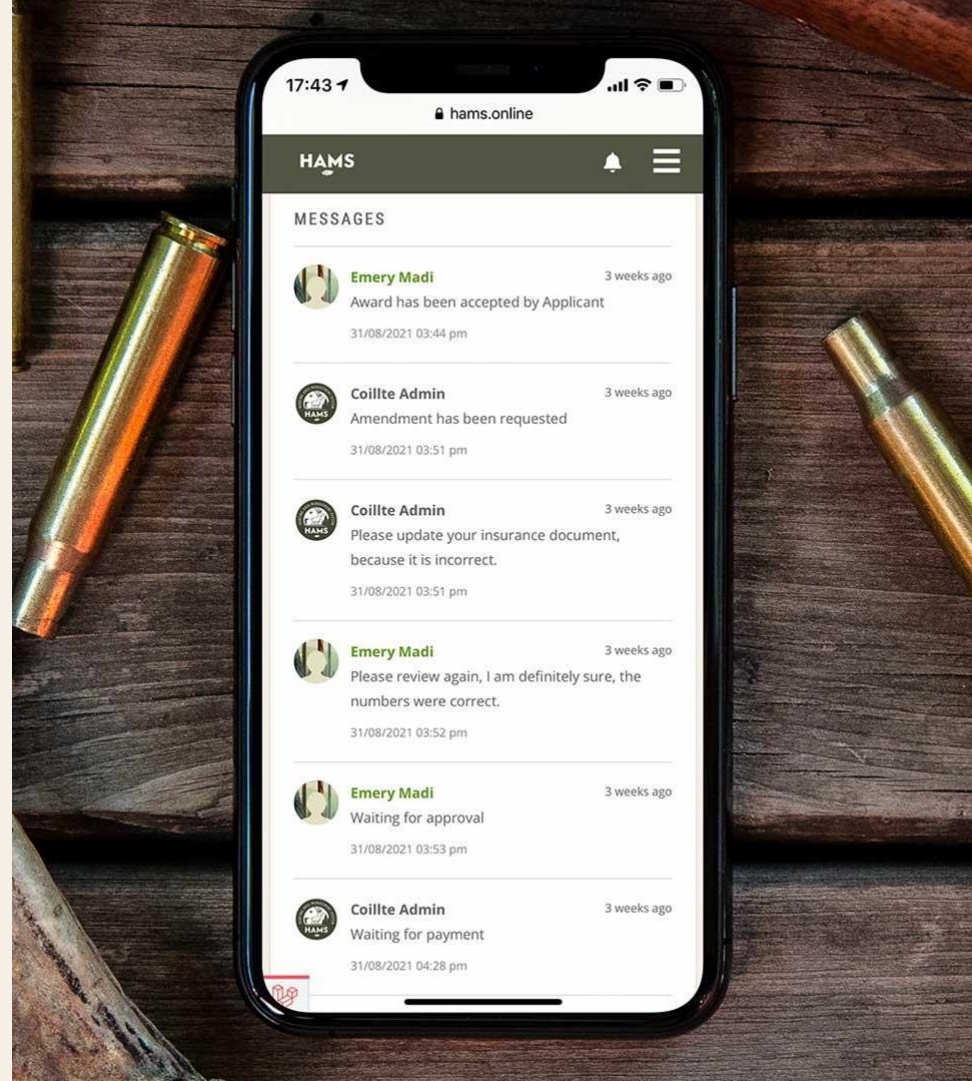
17:43

hams.online

HAMS

MESSAGES

Emery Madi
3 weeks ago
Award has been accepted by Applicant
31/08/2021 03:44 pm

Coillte Admin
3 weeks ago
Amendment has been requested
31/08/2021 03:51 pm

Coillte Admin
3 weeks ago
Please update your insurance document, because it is incorrect.
31/08/2021 03:51 pm

Emery Madi
3 weeks ago
Please review again, I am definitely sure, the numbers were correct.
31/08/2021 03:52 pm

Emery Madi
3 weeks ago
Waiting for approval
31/08/2021 03:53 pm

Coillte Admin
3 weeks ago
Waiting for payment
31/08/2021 04:28 pm